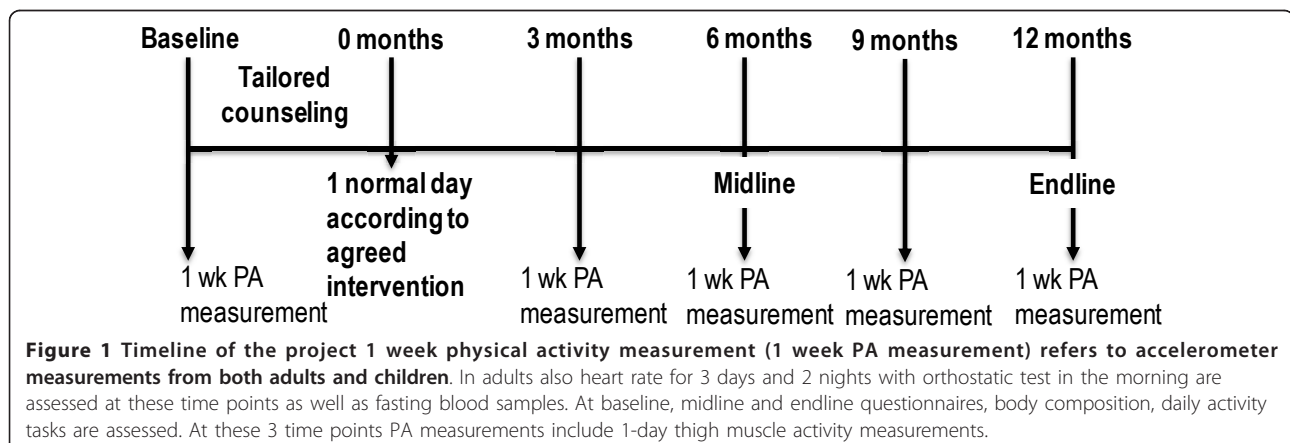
Baseline
0 months
3 months
6 months
9 months
12 months

Tailored counseling

1 normal day according to agreed intervention

Midline

Endline

1 wk PA measurement

1 wk PA measurement

1 wk PA measurement

1 wk PA measurement

1 wk PA measurement

**Figure 1 Timeline of the project 1 week physical activity measurement (1 week PA measurement) refers to accelerometer measurements from both adults and children**. In adults also heart rate for 3 days and 2 nights with orthostatic test in the morning are assessed at these time points as well as fasting blood samples. At baseline, midline and endline questionnaires, body composition, daily activity tasks are assessed. At these 3 time points PA measurements include 1-day thigh muscle activity measurements.